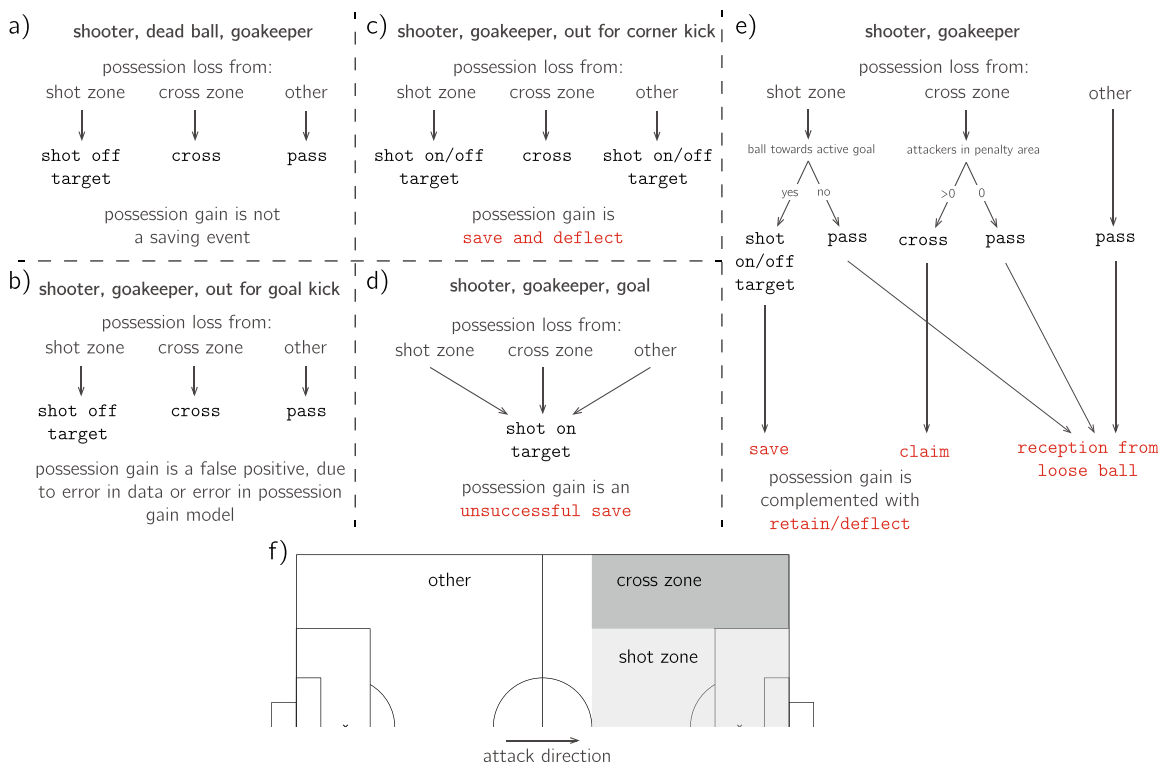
a)
shooter, dead ball, goakeeper
possession loss from:
shot zone cross zone other
shot off target cross pass
possession gain is not a saving event

c)
shooter, goakeeper, out for corner kick
possession loss from:
shot zone cross zone other
shot on/off target cross shot on/off target
possession gain is
save and deflect

e)
shooter, goakeeper
possession loss from:
shot zone cross zone other
ball towards active goal
yes no
attackers in penalty area
>0 0
shot on/off target pass cross pass pass
save claim reception from loose ball
possession gain is complemented with
retain/deflect

b)
shooter, goakeeper, out for goal kick
possession loss from:
shot zone cross zone other
shot off target cross pass
possession gain is a false positive, due to error in data or error in possession gain model

d)
shooter, goakeeper, goal
possession loss from:
shot zone cross zone other
shot on target
possession gain is an
unsuccessful save

f)
other
cross zone
shot zone
attack direction